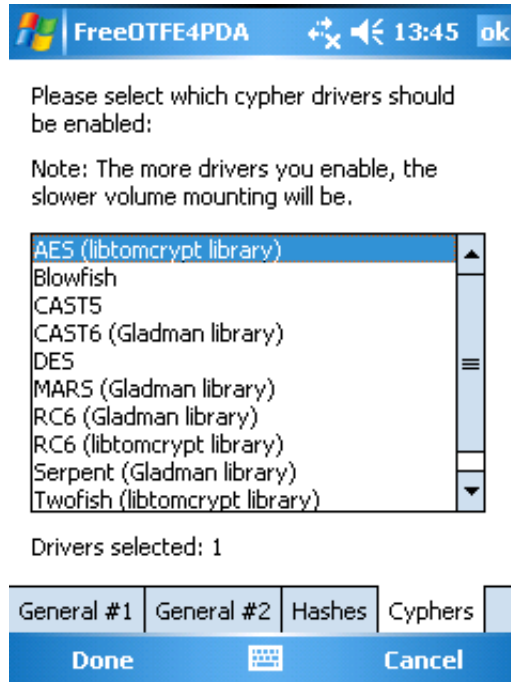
FreeOTFE4PDA 13:45 ok

Please select which cypher drivers should be enabled:

Note: The more drivers you enable, the slower volume mounting will be.

AES (libtomcrypt library)
Blowfish
CAST5
CAST6 (Gladman library)
DES
MARS (Gladman library)
RC6 (Gladman library)
RC6 (libtomcrypt library)
Serpent (Gladman library)
Twofish (libtomcrypt library)

Drivers selected: 1

General #1 | General #2 | Hashes | Cyphers

Done Cancel